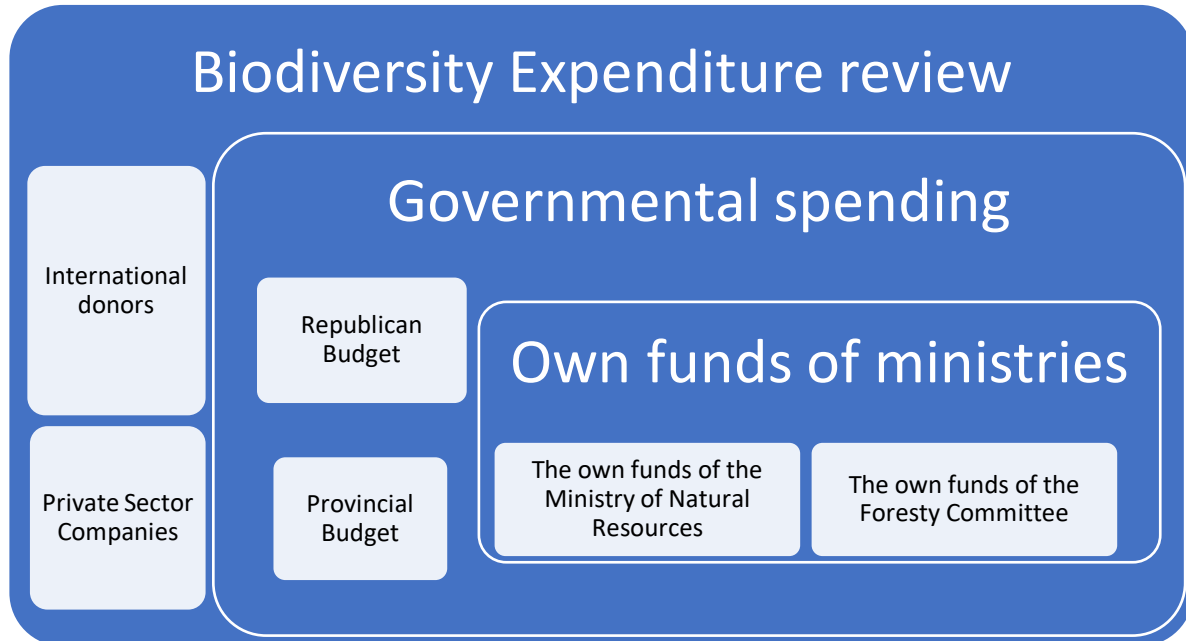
Biodiversity Expenditure review

International donors

Private Sector Companies

Governmental spending

Republican Budget

Provincial Budget

Own funds of ministries

The own funds of the Ministry of Natural Resources

The own funds of the Foresty Committee